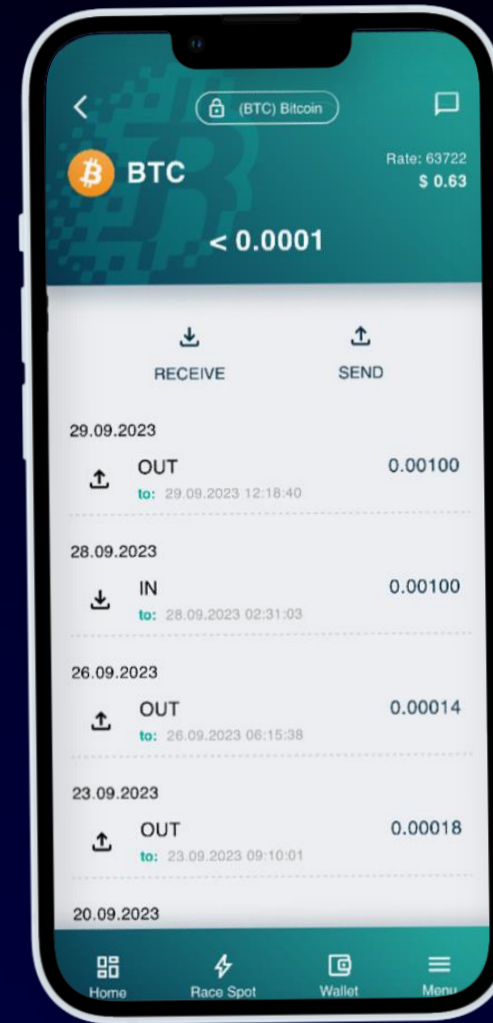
(BTC) Bitcoin

BTC

Rate: 63722
$ 0.63

< 0.0001

RECEIVE

SEND

29.09.2023

OUT
to: 29.09.2023 12:18:40
0.00100

28.09.2023

IN
to: 28.09.2023 02:31:03
0.00100

26.09.2023

OUT
to: 26.09.2023 06:15:38
0.00014

23.09.2023

OUT
to: 23.09.2023 09:10:01
0.00018

20.09.2023

Home
Race Spot
Wallet
Menu